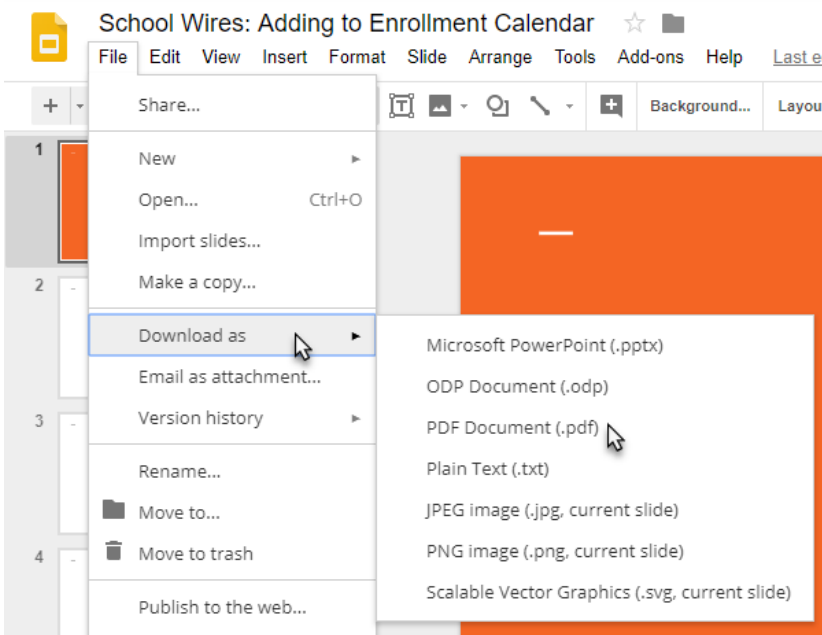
School Wires: Adding to Enrollment Calendar

File Edit View Insert Format Slide Arrange Tools Add-ons Help Last e

Background... Layou

Share...

New

Open... Ctrl+O

Import slides...

Make a copy...

Download as

Email as attachment...

Version history

Rename...

Move to...

Move to trash

Publish to the web...

Microsoft PowerPoint (.pptx)

ODP Document (.odp)

PDF Document (.pdf)

Plain Text (.txt)

JPEG image (.jpg, current slide)

PNG image (.png, current slide)

Scalable Vector Graphics (.svg, current slide)

1

2

3

4